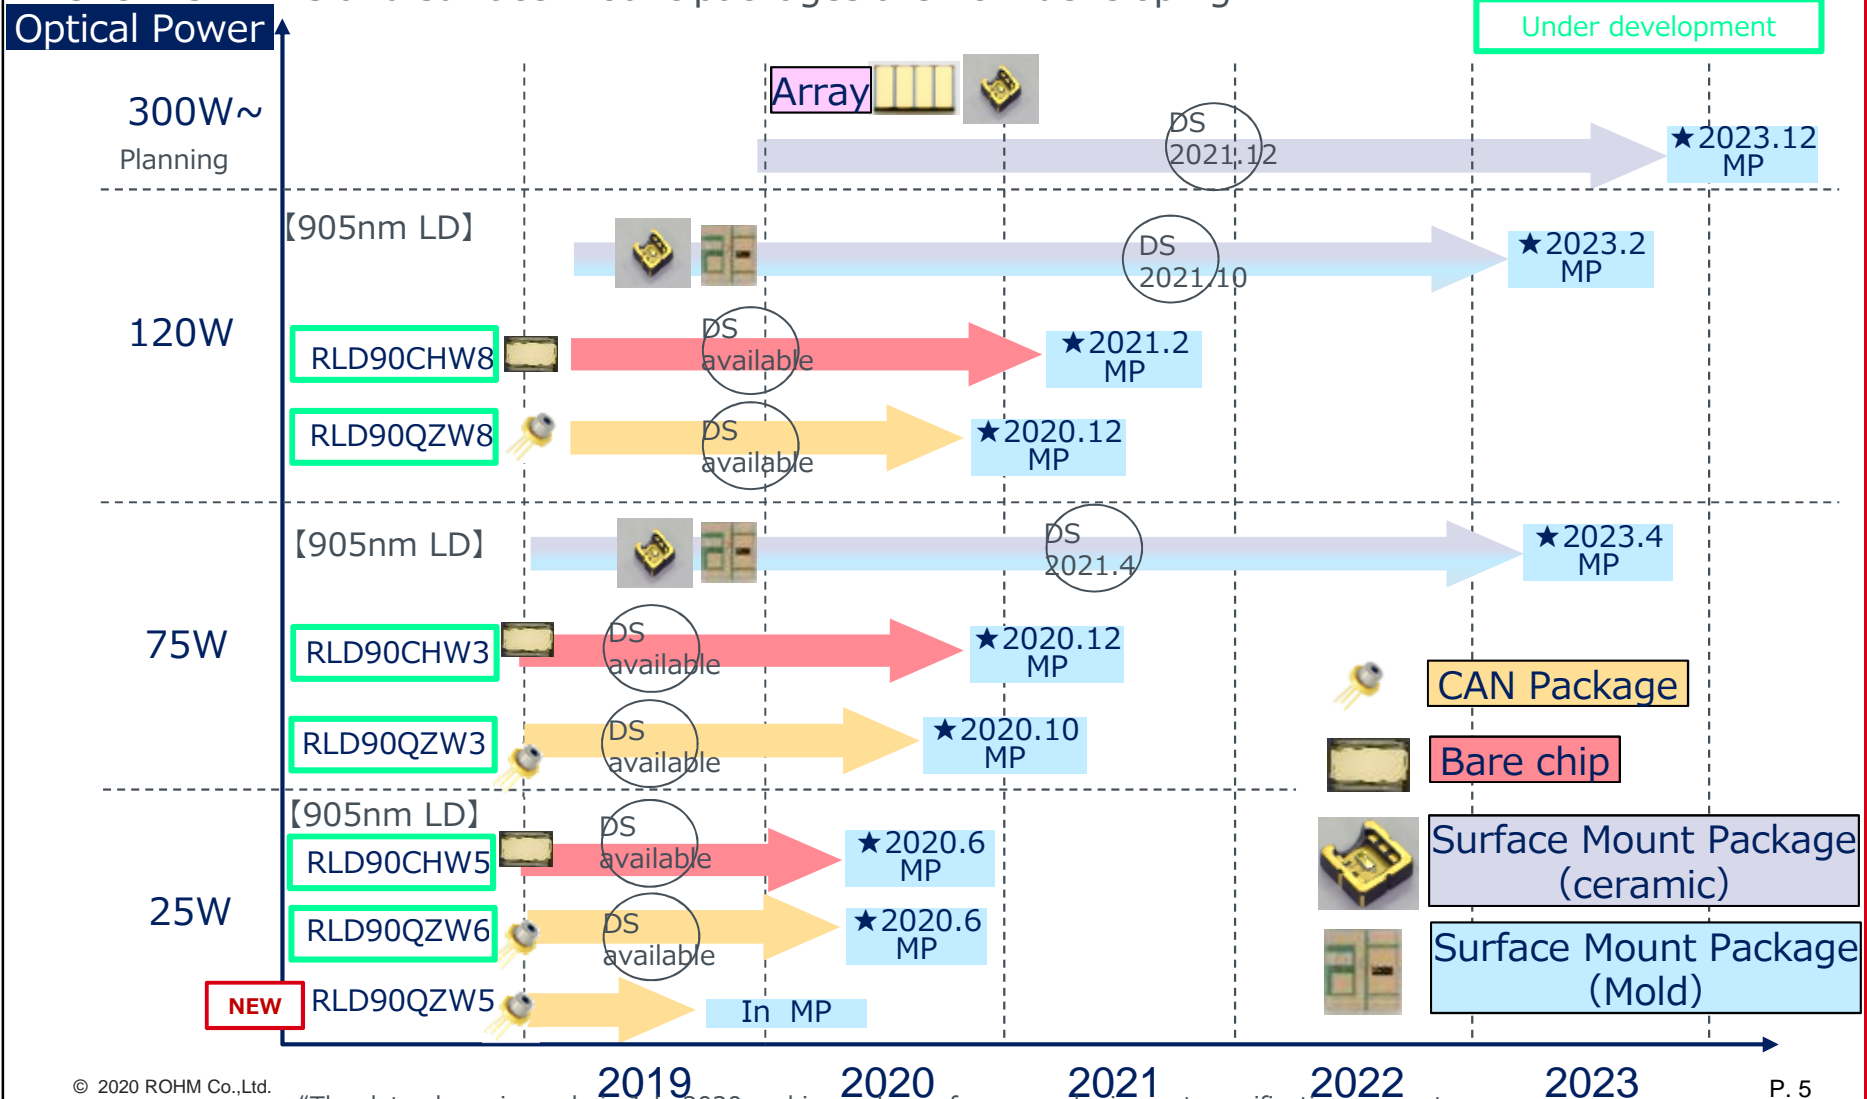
Optical Power

Under development

300W~
Planning

Array

DS 2021.12

★2023.12 MP

【905nm LD】

DS 2021/10

★2023.2 MP

120W

RLD90CHW8

DS available

★2021.2 MP

RLD90QZW8

DS available

★2020.12 MP

【905nm LD】

DS 2021.4

★2023.4 MP

75W

RLD90CHW3

DS available

★2020.12 MP

CAN Package

RLD90QZW3

DS available

★2020.10 MP

Bare chip

【905nm LD】

RLD90CHW5

DS available

★2020.6 MP

Surface Mount Package (ceramic)

25W

RLD90QZW6

DS available

★2020.6 MP

Surface Mount Package (Mold)

NEW

RLD90QZW5

In MP

© 2020 ROHM Co.,Ltd.

2019

2020

2021

2022

2023

P. 5